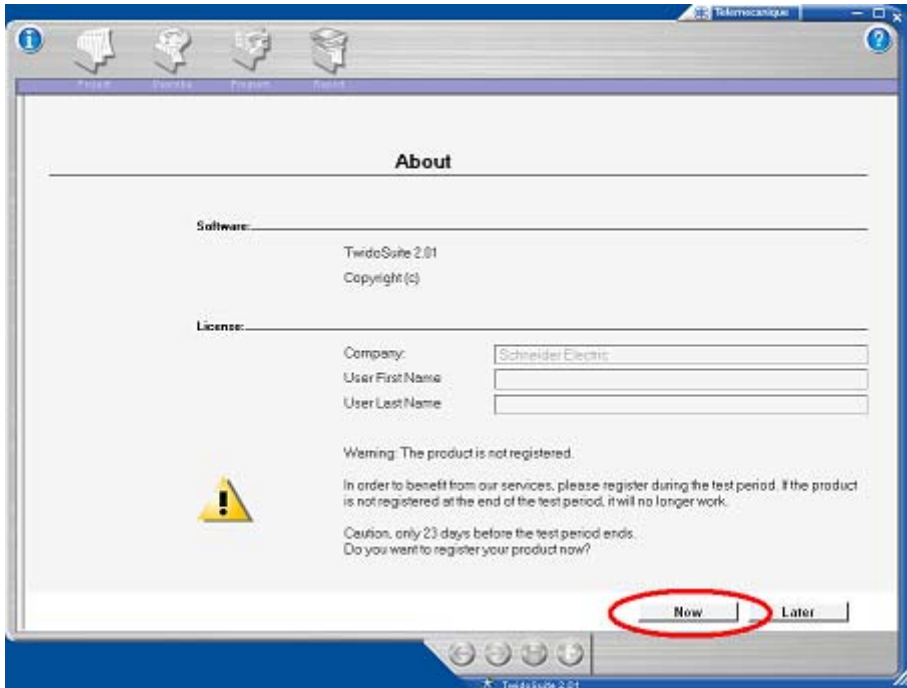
Telemecanique

Project Describe Program Report

About

Software:

TwidoSuite 2.01

Copyright (c)

License:

Company: Schneider Electric

User First Name

User Last Name

Warning: The product is not registered.

In order to benefit from our services, please register during the test period. If the product is not registered at the end of the test period, it will no longer work.

Caution, only 23 days before the test period ends.
Do you want to register your product now?

Now

Later

TwidoSuite 2.01